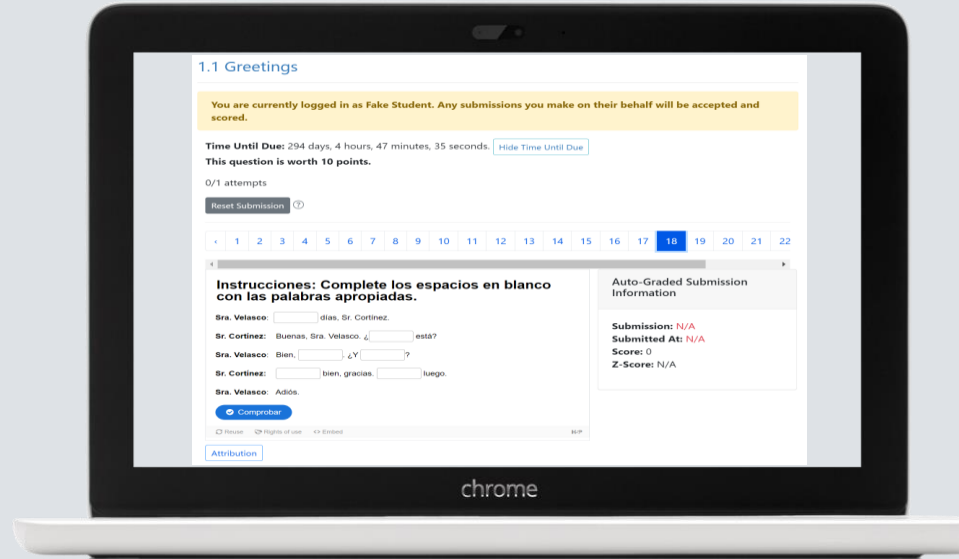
1.1 Greetings

You are currently logged in as Fake Student. Any submissions you make on their behalf will be accepted and scored.

Time Until Due: 294 days, 4 hours, 47 minutes, 35 seconds. Hide Time Until Due

This question is worth 10 points.

0/1 attempts

Reset Submission ?

‹ 1 2 3 4 5 6 7 8 9 10 11 12 13 14 15 16 17 18 19 20 21 22

Instrucciones: Complete los espacios en blanco con las palabras apropiadas.

Sra. Velasco: [ ] días, Sr. Cortínez.

Sr. Cortínez: Buenas, Sra. Velasco. ¿[ ] está?

Sra. Velasco: Bien, [ ], ¿Y [ ]?

Sr. Cortínez: [ ] bien, gracias. [ ] luego.

Sra. Velasco: Adiós.

Comprobar

Reuse Rights of use Embed H-P

Auto-Graded Submission Information

Submission: N/A
Submitted At: N/A
Score: 0
Z-Score: N/A

Attribution

chrome